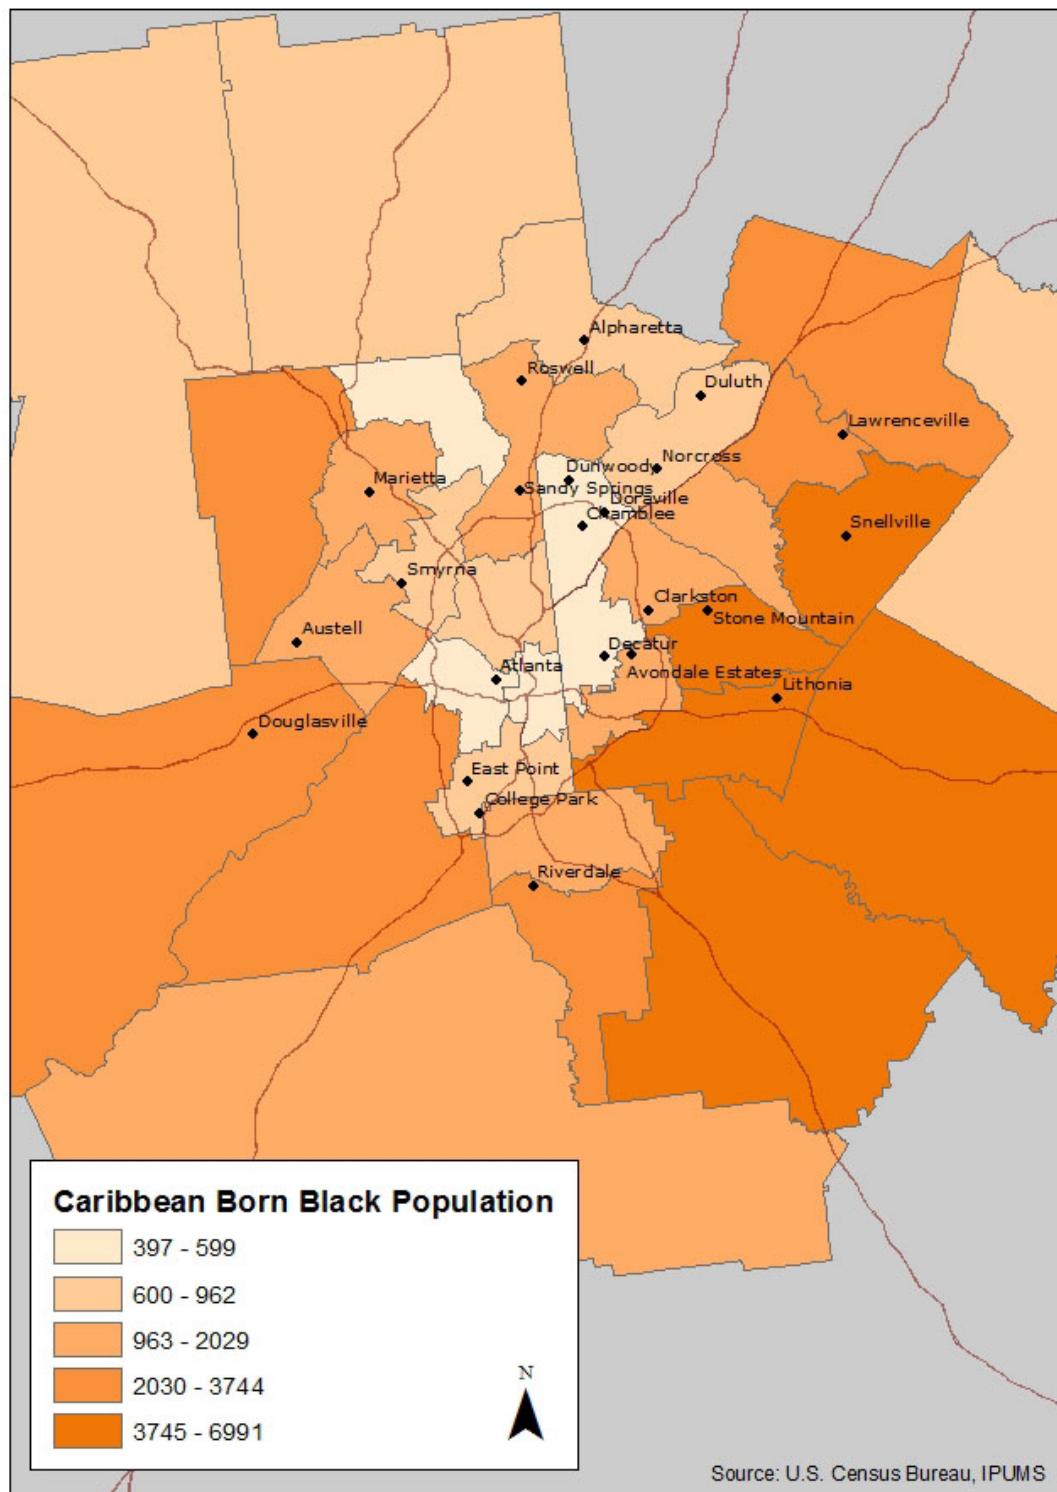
Alpharetta
Roswell
Duluth
Lawrenceville
Marietta
Dunwoody
Norcross
Sandy Springs
Doraville
Chamblee
Snellville
Smyrna
Clarkston
Stone Mountain
Austell
Decatur
Atlanta
Avondale Estates
Lithonia
Douglasville
East Point
College Park
Riverdale

Caribbean Born Black Population
397 - 599
600 - 962
963 - 2029
2030 - 3744
3745 - 6991

N

Source: U.S. Census Bureau, IPUMS